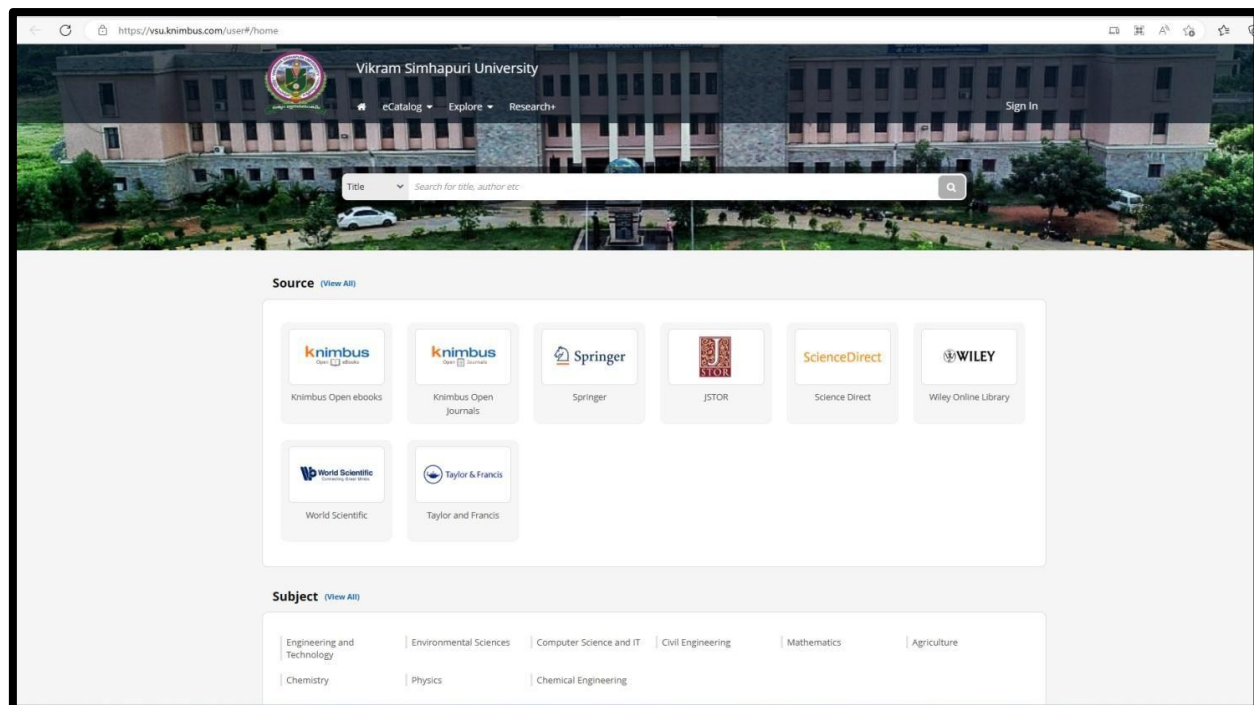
https://vsu.knimbus.com/user#/home

Vikram Simhapuri University

eCatalog Explore Research+

Sign In

Title Search for title, author etc

Source (View All)

knimbus Open eBooks
Knimbus Open ebooks

knimbus Open Journals
Knimbus Open Journals

Springer
Springer

JSTOR
JSTOR

ScienceDirect
Science Direct

WILEY
Wiley Online Library

World Scientific Connecting Great Minds
World Scientific

Taylor & Francis
Taylor and Francis

Subject (View All)

Engineering and Technology | Environmental Sciences | Computer Science and IT | Civil Engineering | Mathematics | Agriculture

Chemistry | Physics | Chemical Engineering